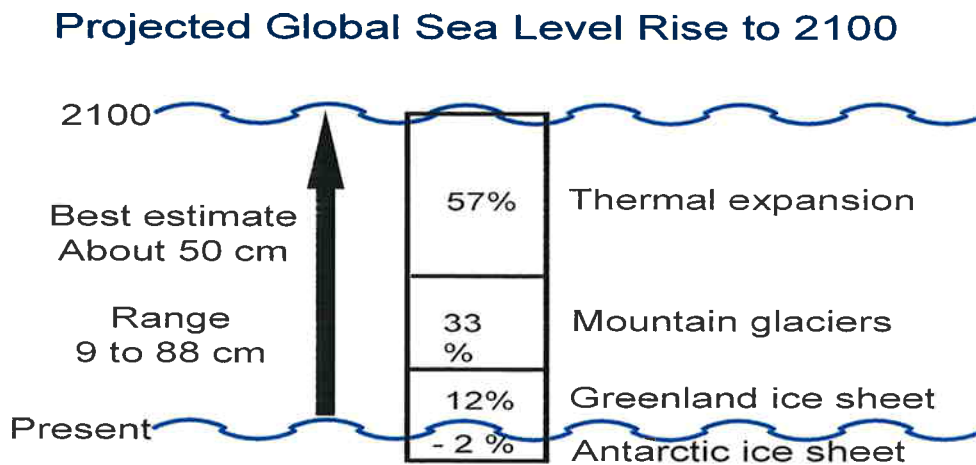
Projected Global Sea Level Rise to 2100

2100

Best estimate
About 50 cm

Range
9 to 88 cm

Present

57%

33
%

12%

- 2 %

Thermal expansion

Mountain glaciers

Greenland ice sheet

Antarctic ice sheet